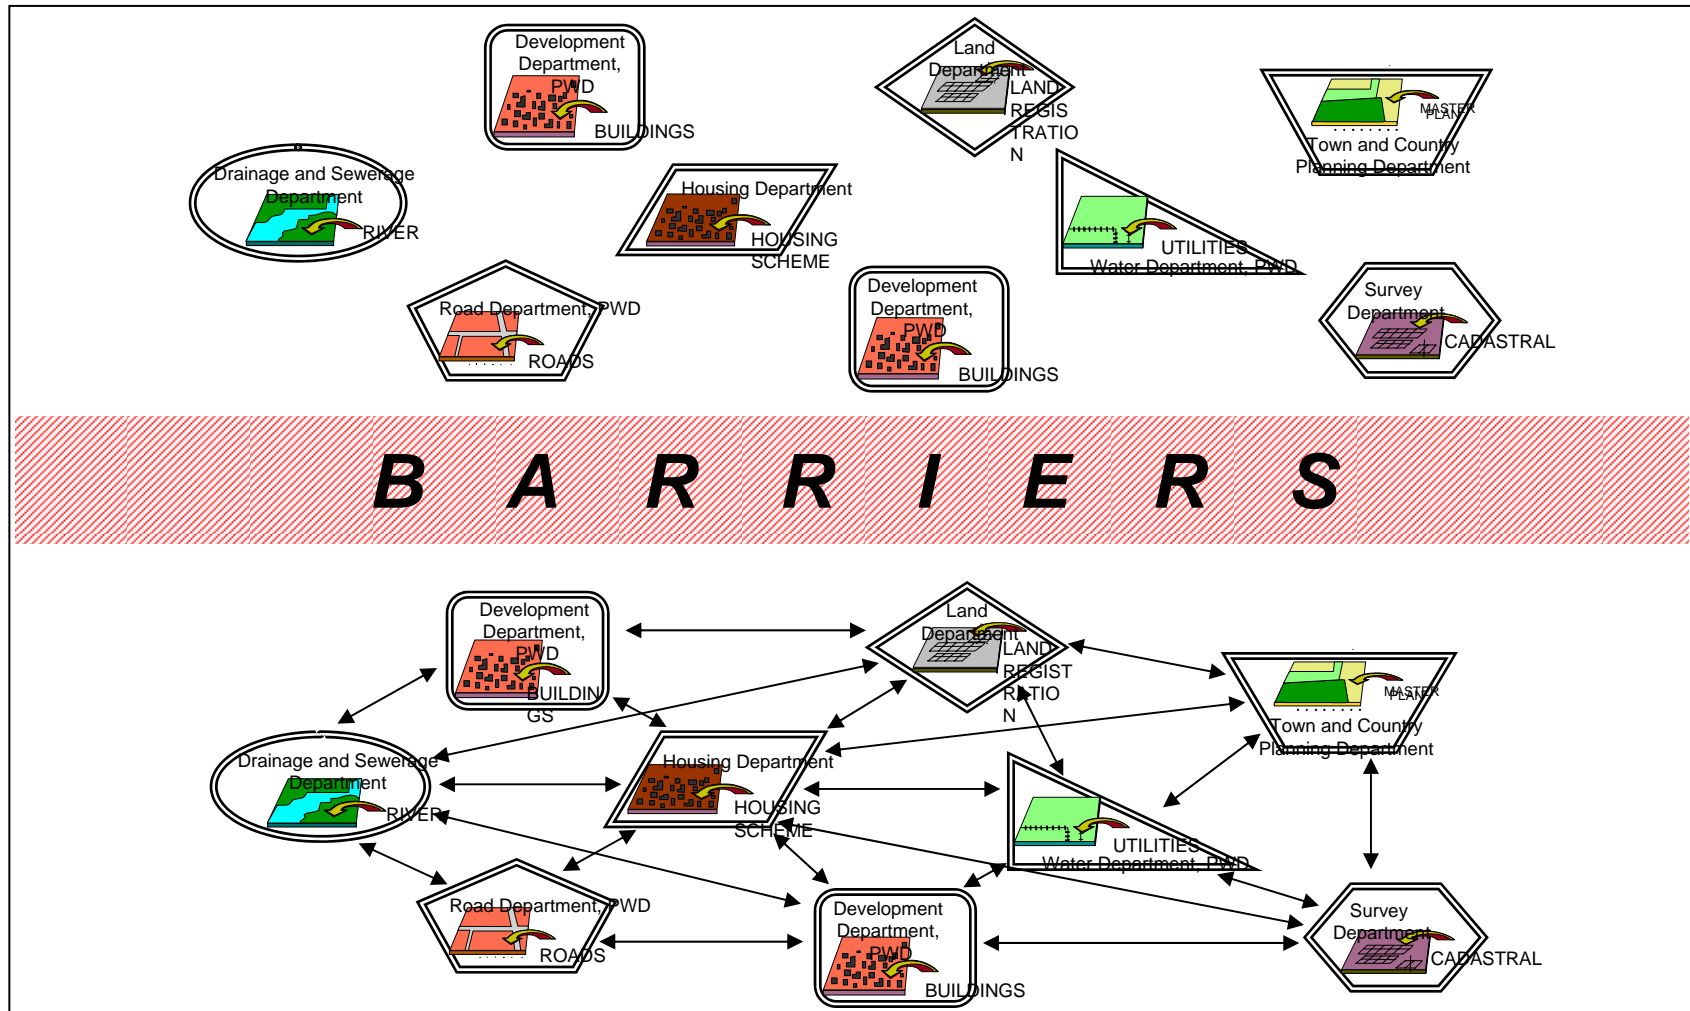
Development Department, PWD
BUILDINGS

Land Department
LAND REGISTRATION

MASTER PLAN
Town and Country Planning Department

Drainage and Sewerage Department
RIVER

Housing Department
HOUSING SCHEME

UTILITIES
Water Department, PWD

Development Department, PWD
BUILDINGS

Survey Department
CADASTRAL

Road Department, PWD
ROADS

B A R R I E R S

Development Department, PWD
BUILDINGS

Land Department
LAND REGISTRATION

MASTER PLAN
Town and Country Planning Department

Drainage and Sewerage Department
RIVER

Housing Department
HOUSING SCHEME

UTILITIES
Water Department, PWD

Road Department, PWD
ROADS

Development Department, PWD
BUILDINGS

Survey Department
CADASTRAL